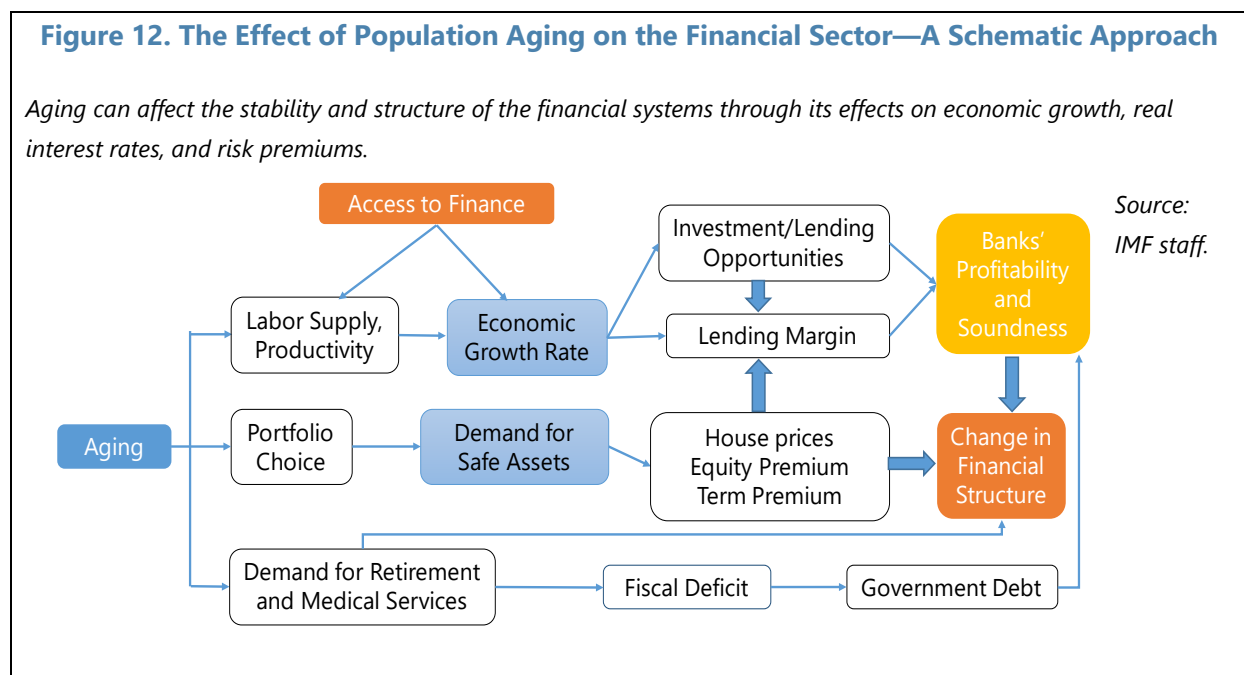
Figure 12. The Effect of Population Aging on the Financial Sector—A Schematic Approach

Aging can affect the stability and structure of the financial systems through its effects on economic growth, real interest rates, and risk premiums.

Access to Finance

Labor Supply, Productivity

Economic Growth Rate

Investment/Lending Opportunities

Lending Margin

Banks' Profitability and Soundness

Source: IMF staff.

Aging

Portfolio Choice

Demand for Safe Assets

House prices Equity Premium Term Premium

Change in Financial Structure

Demand for Retirement and Medical Services

Fiscal Deficit

Government Debt